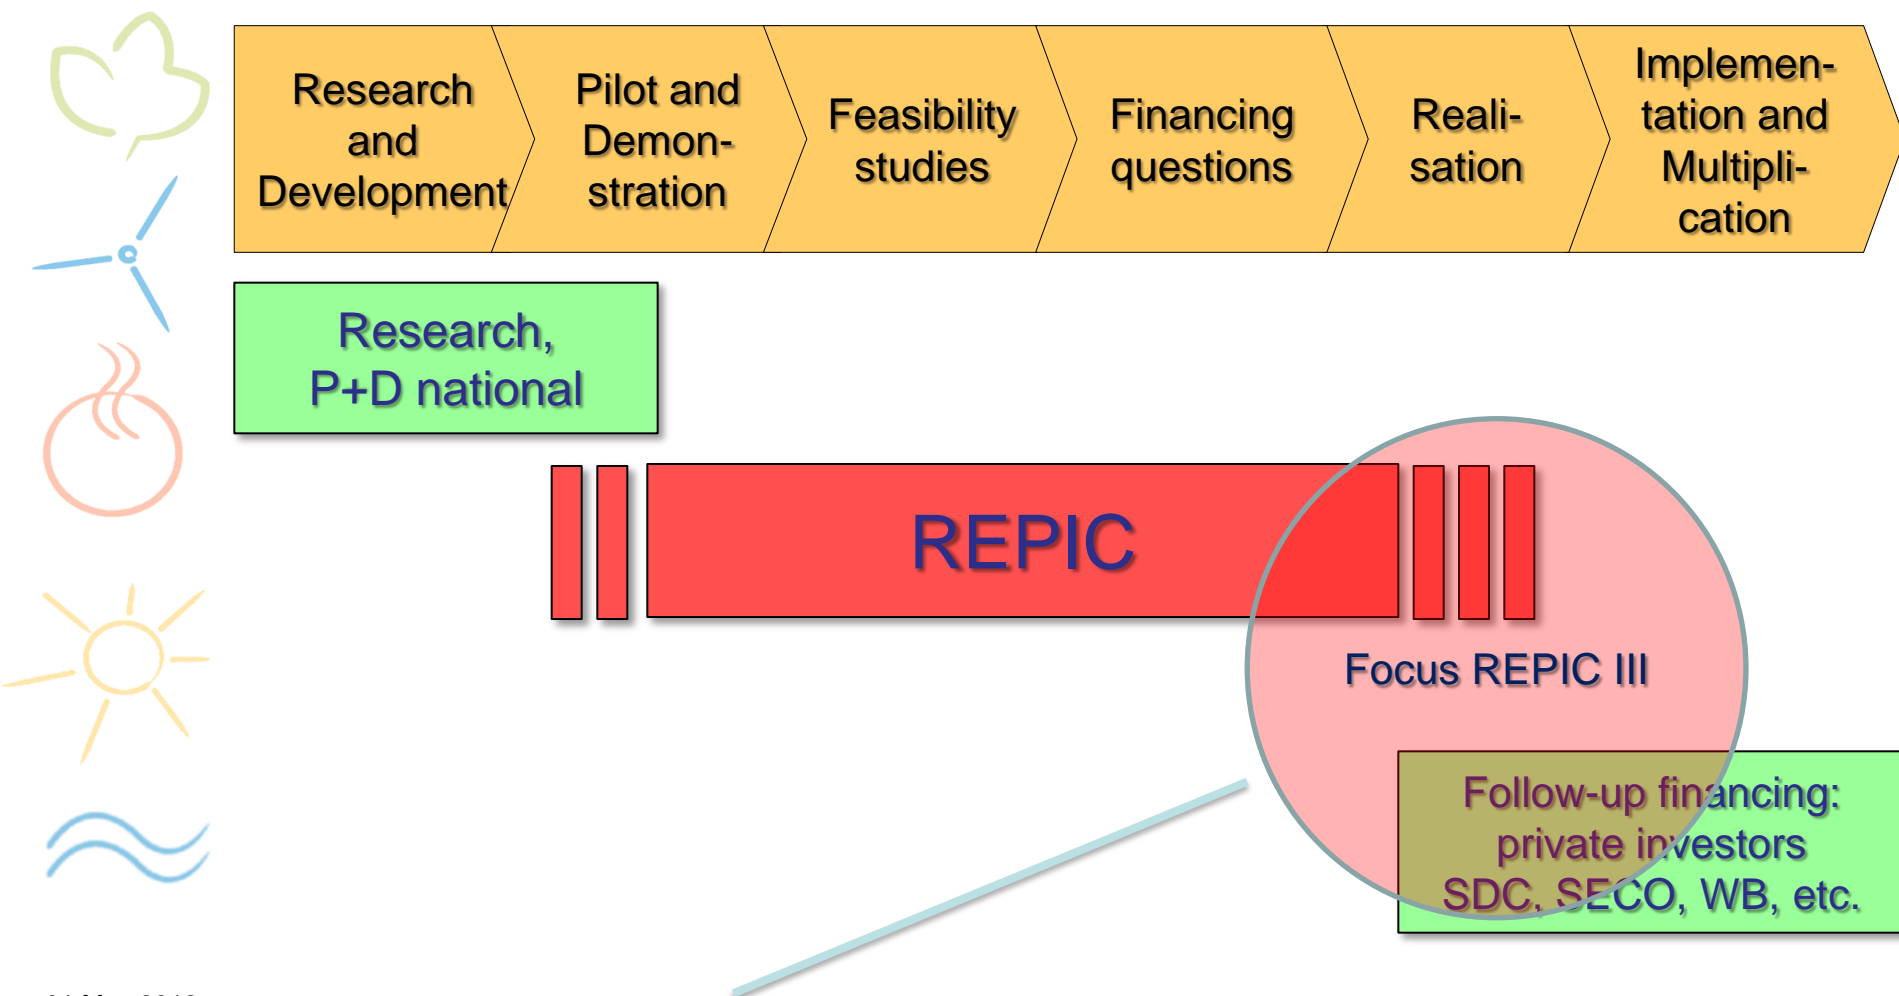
Research and Development

Pilot and Demonstration

Feasibility studies

Financing questions

Realisation

Implementation and Multiplication

Research, P+D national

REPIC

Focus REPIC III

Follow-up financing: private investors SDC, SECO, WB, etc.

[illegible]